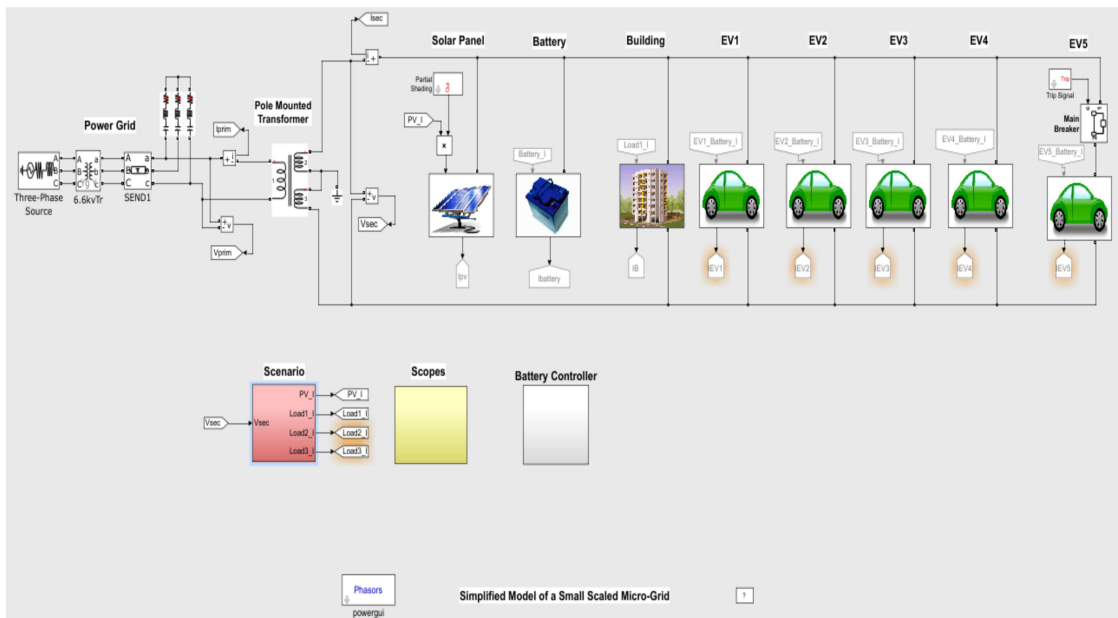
Isec

Solar Panel

Battery

Building

EV1

EV2

EV3

EV4

EV5

Power Grid

Pole Mounted Transformer

Iprim

Partial Shading

2

PV_I

Battery_I

Load1_I

EV1_Battery_I

EV2_Battery_I

EV3_Battery_I

EV4_Battery_I

Trip

Trip Signal

Main Breaker

EV5_Battery_I

A B C

a b c

Three-Phase Source

6.6kvTr

SEND1

Vsec

Vprim

Ipv

Ibattery

IB

IEV1

IEV2

IEV3

IEV4

IEV5

Scenario

Scopes

Battery Controller

Vsec

PV_I

Load1_I

Load2_I

Load3_I

PV_I

Load1_I

Load2_I

Load3_I

Phasors

powergui

Simplified Model of a Small Scaled Micro-Grid

?